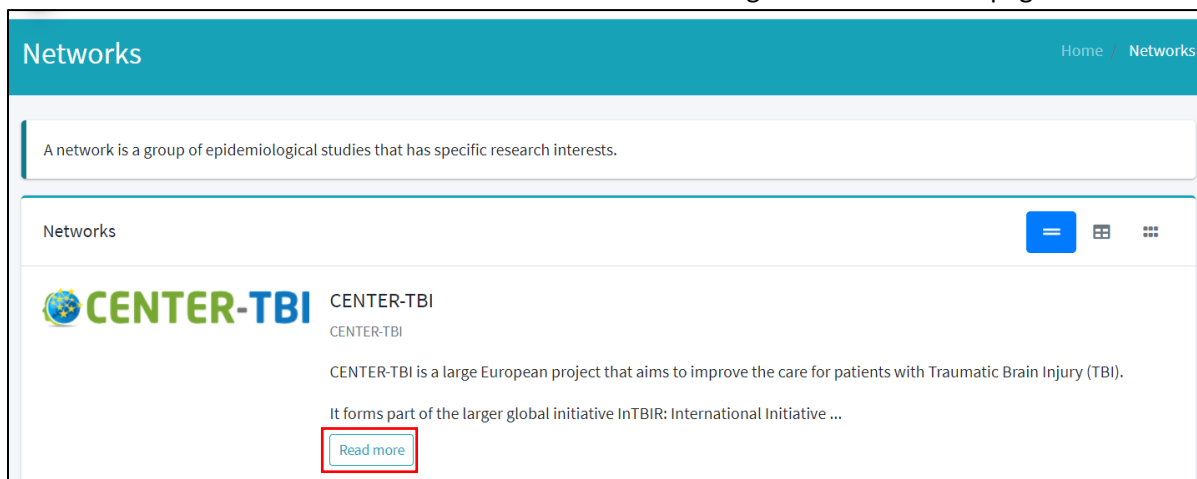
Networks

Home / Networks

A network is a group of epidemiological studies that has specific research interests.

Networks

CENTER-TBI

CENTER-TBI

CENTER-TBI

CENTER-TBI is a large European project that aims to improve the care for patients with Traumatic Brain Injury (TBI).

It forms part of the larger global initiative InTBIR: International Initiative ...

Read more